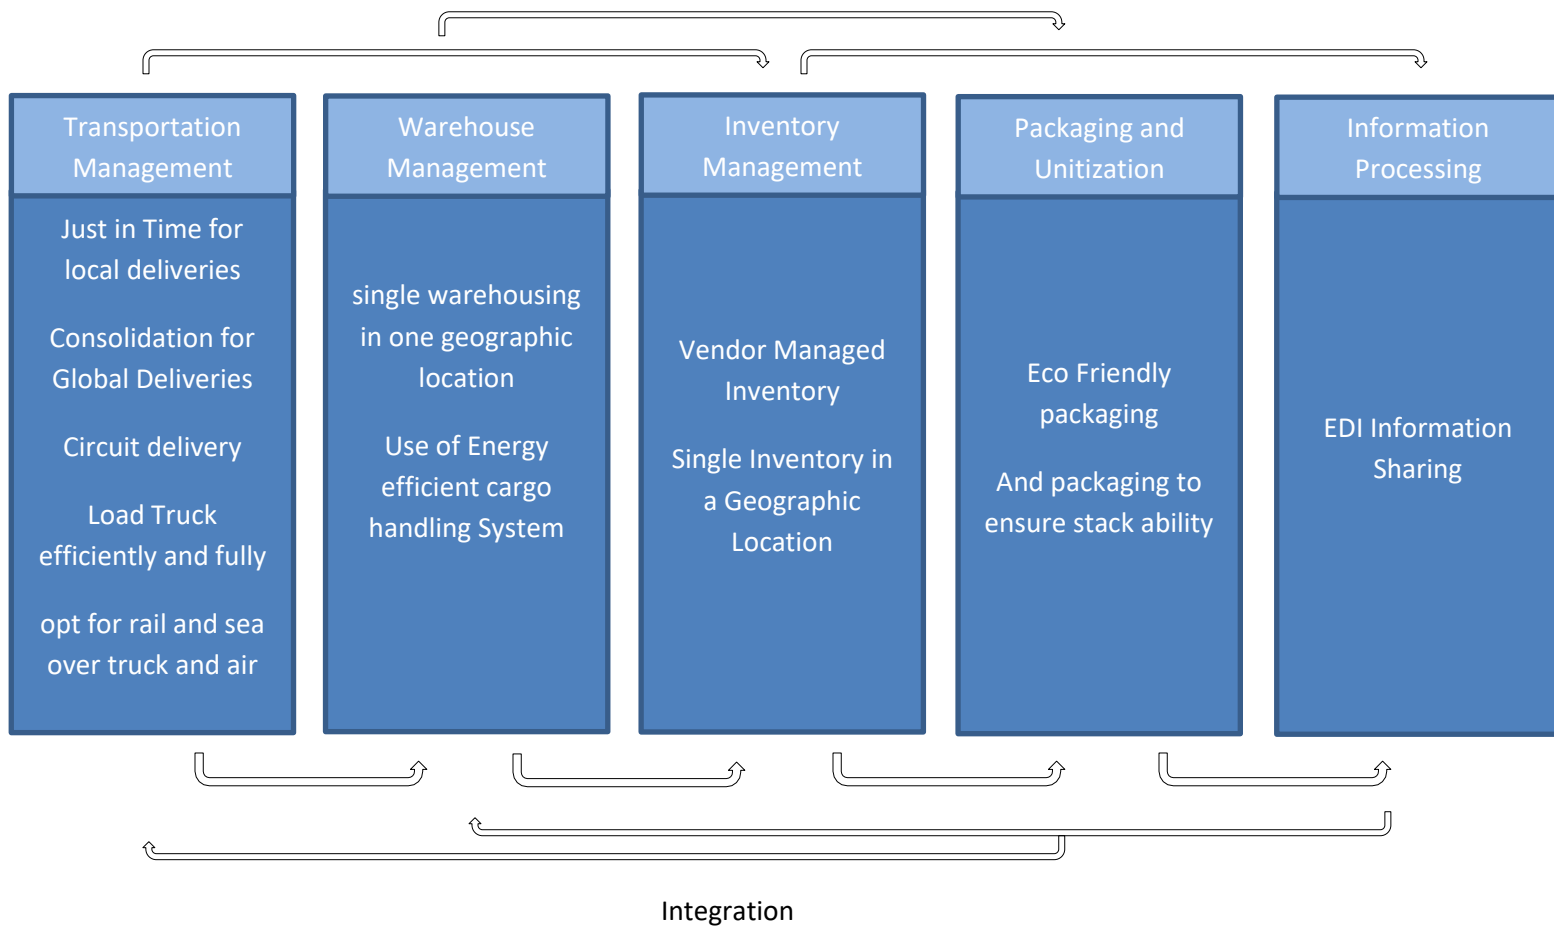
Transportation Management

Just in Time for local deliveries

Consolidation for Global Deliveries

Circuit delivery

Load Truck efficiently and fully

opt for rail and sea over truck and air

Warehouse Management

single warehousing in one geographic location

Use of Energy efficient cargo handling System

Inventory Management

Vendor Managed Inventory

Single Inventory in a Geographic Location

Packaging and Unitization

Eco Friendly packaging

And packaging to ensure stack ability

Information Processing

EDI Information Sharing

Integration